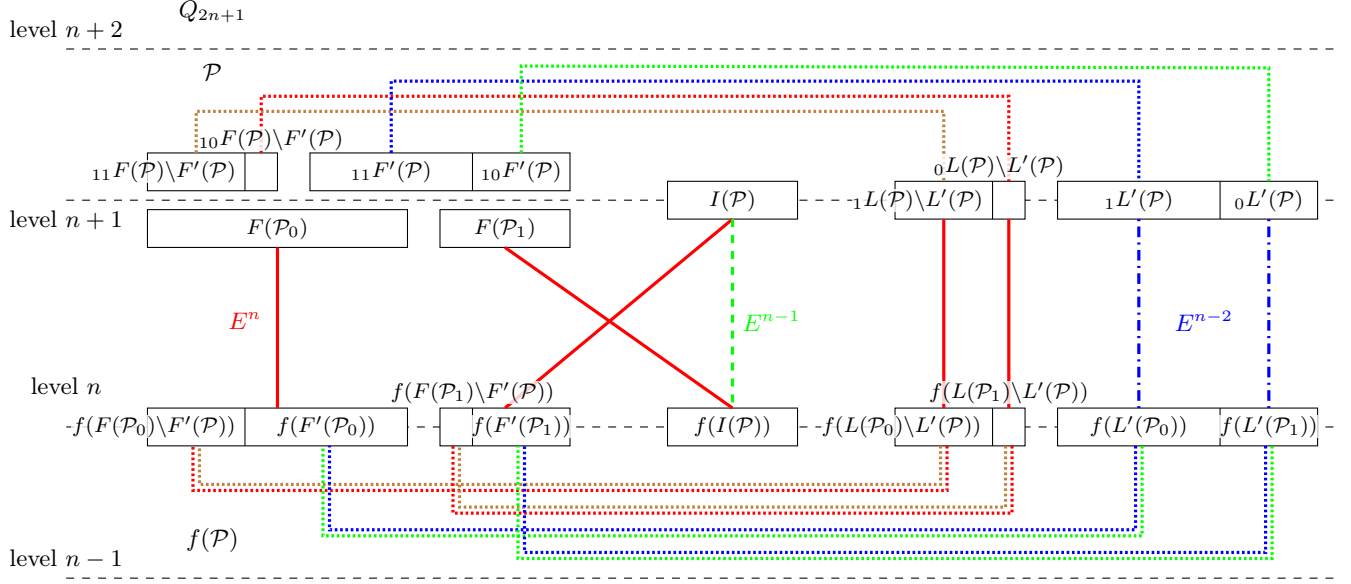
level $n+2$ $Q_{2n+1}$

$\mathcal{P}$

${}_{10}F(\mathcal{P})\setminus F'(\mathcal{P})$

${}_{11}F(\mathcal{P})\setminus F'(\mathcal{P})$ ${}_{11}F'(\mathcal{P})$ ${}_{10}F'(\mathcal{P})$

${}_{0}L(\mathcal{P})\setminus L'(\mathcal{P})$

$I(\mathcal{P})$ ${}_{1}L(\mathcal{P})\setminus L'(\mathcal{P})$ ${}_{1}L'(\mathcal{P})$ ${}_{0}L'(\mathcal{P})$

level $n+1$ $F(\mathcal{P}_0)$ $F(\mathcal{P}_1)$

$E^n$ $E^{n-1}$ $E^{n-2}$

level $n$ $f(F(\mathcal{P}_1)\setminus F'(\mathcal{P}))$ $f(L(\mathcal{P}_1)\setminus L'(\mathcal{P}))$

$f(F(\mathcal{P}_0)\setminus F'(\mathcal{P}))$ $f(F'(\mathcal{P}_0))$ $f(F'(\mathcal{P}_1))$ $f(I(\mathcal{P}))$ $f(L(\mathcal{P}_0)\setminus L'(\mathcal{P}))$ $f(L'(\mathcal{P}_0))$ $f(L'(\mathcal{P}_1))$

$f(\mathcal{P})$

level $n-1$